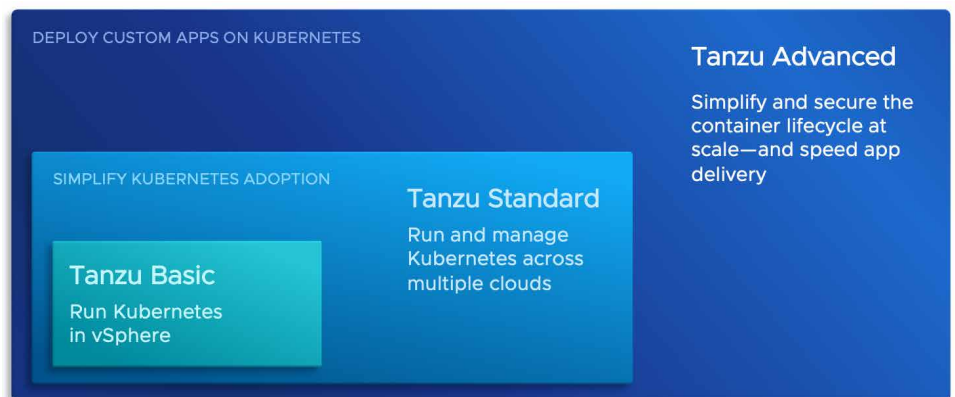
DEPLOY CUSTOM APPS ON KUBERNETES

Tanzu Advanced

Simplify and secure the container lifecycle at scale—and speed app delivery

SIMPLIFY KUBERNETES ADOPTION

Tanzu Standard

Run and manage Kubernetes across multiple clouds

Tanzu Basic

Run Kubernetes in vSphere